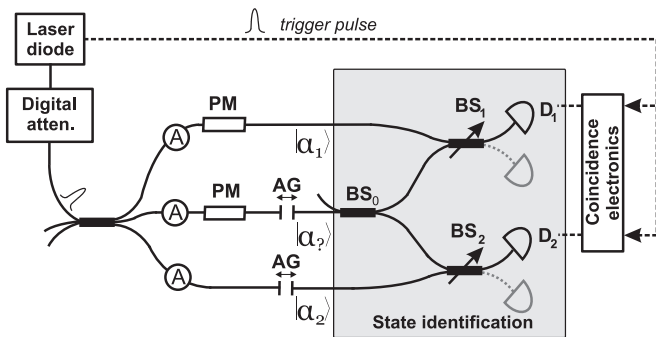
Laser diode

trigger pulse

Digital atten.

PM

A

$|\alpha_1\rangle$

BS$_1$

D$_1$

Coincidence electronics

PM

AG

A

BS$_0$

$|\alpha_?\rangle$

BS$_2$

D$_2$

A

AG

$|\alpha_2\rangle$

State identification